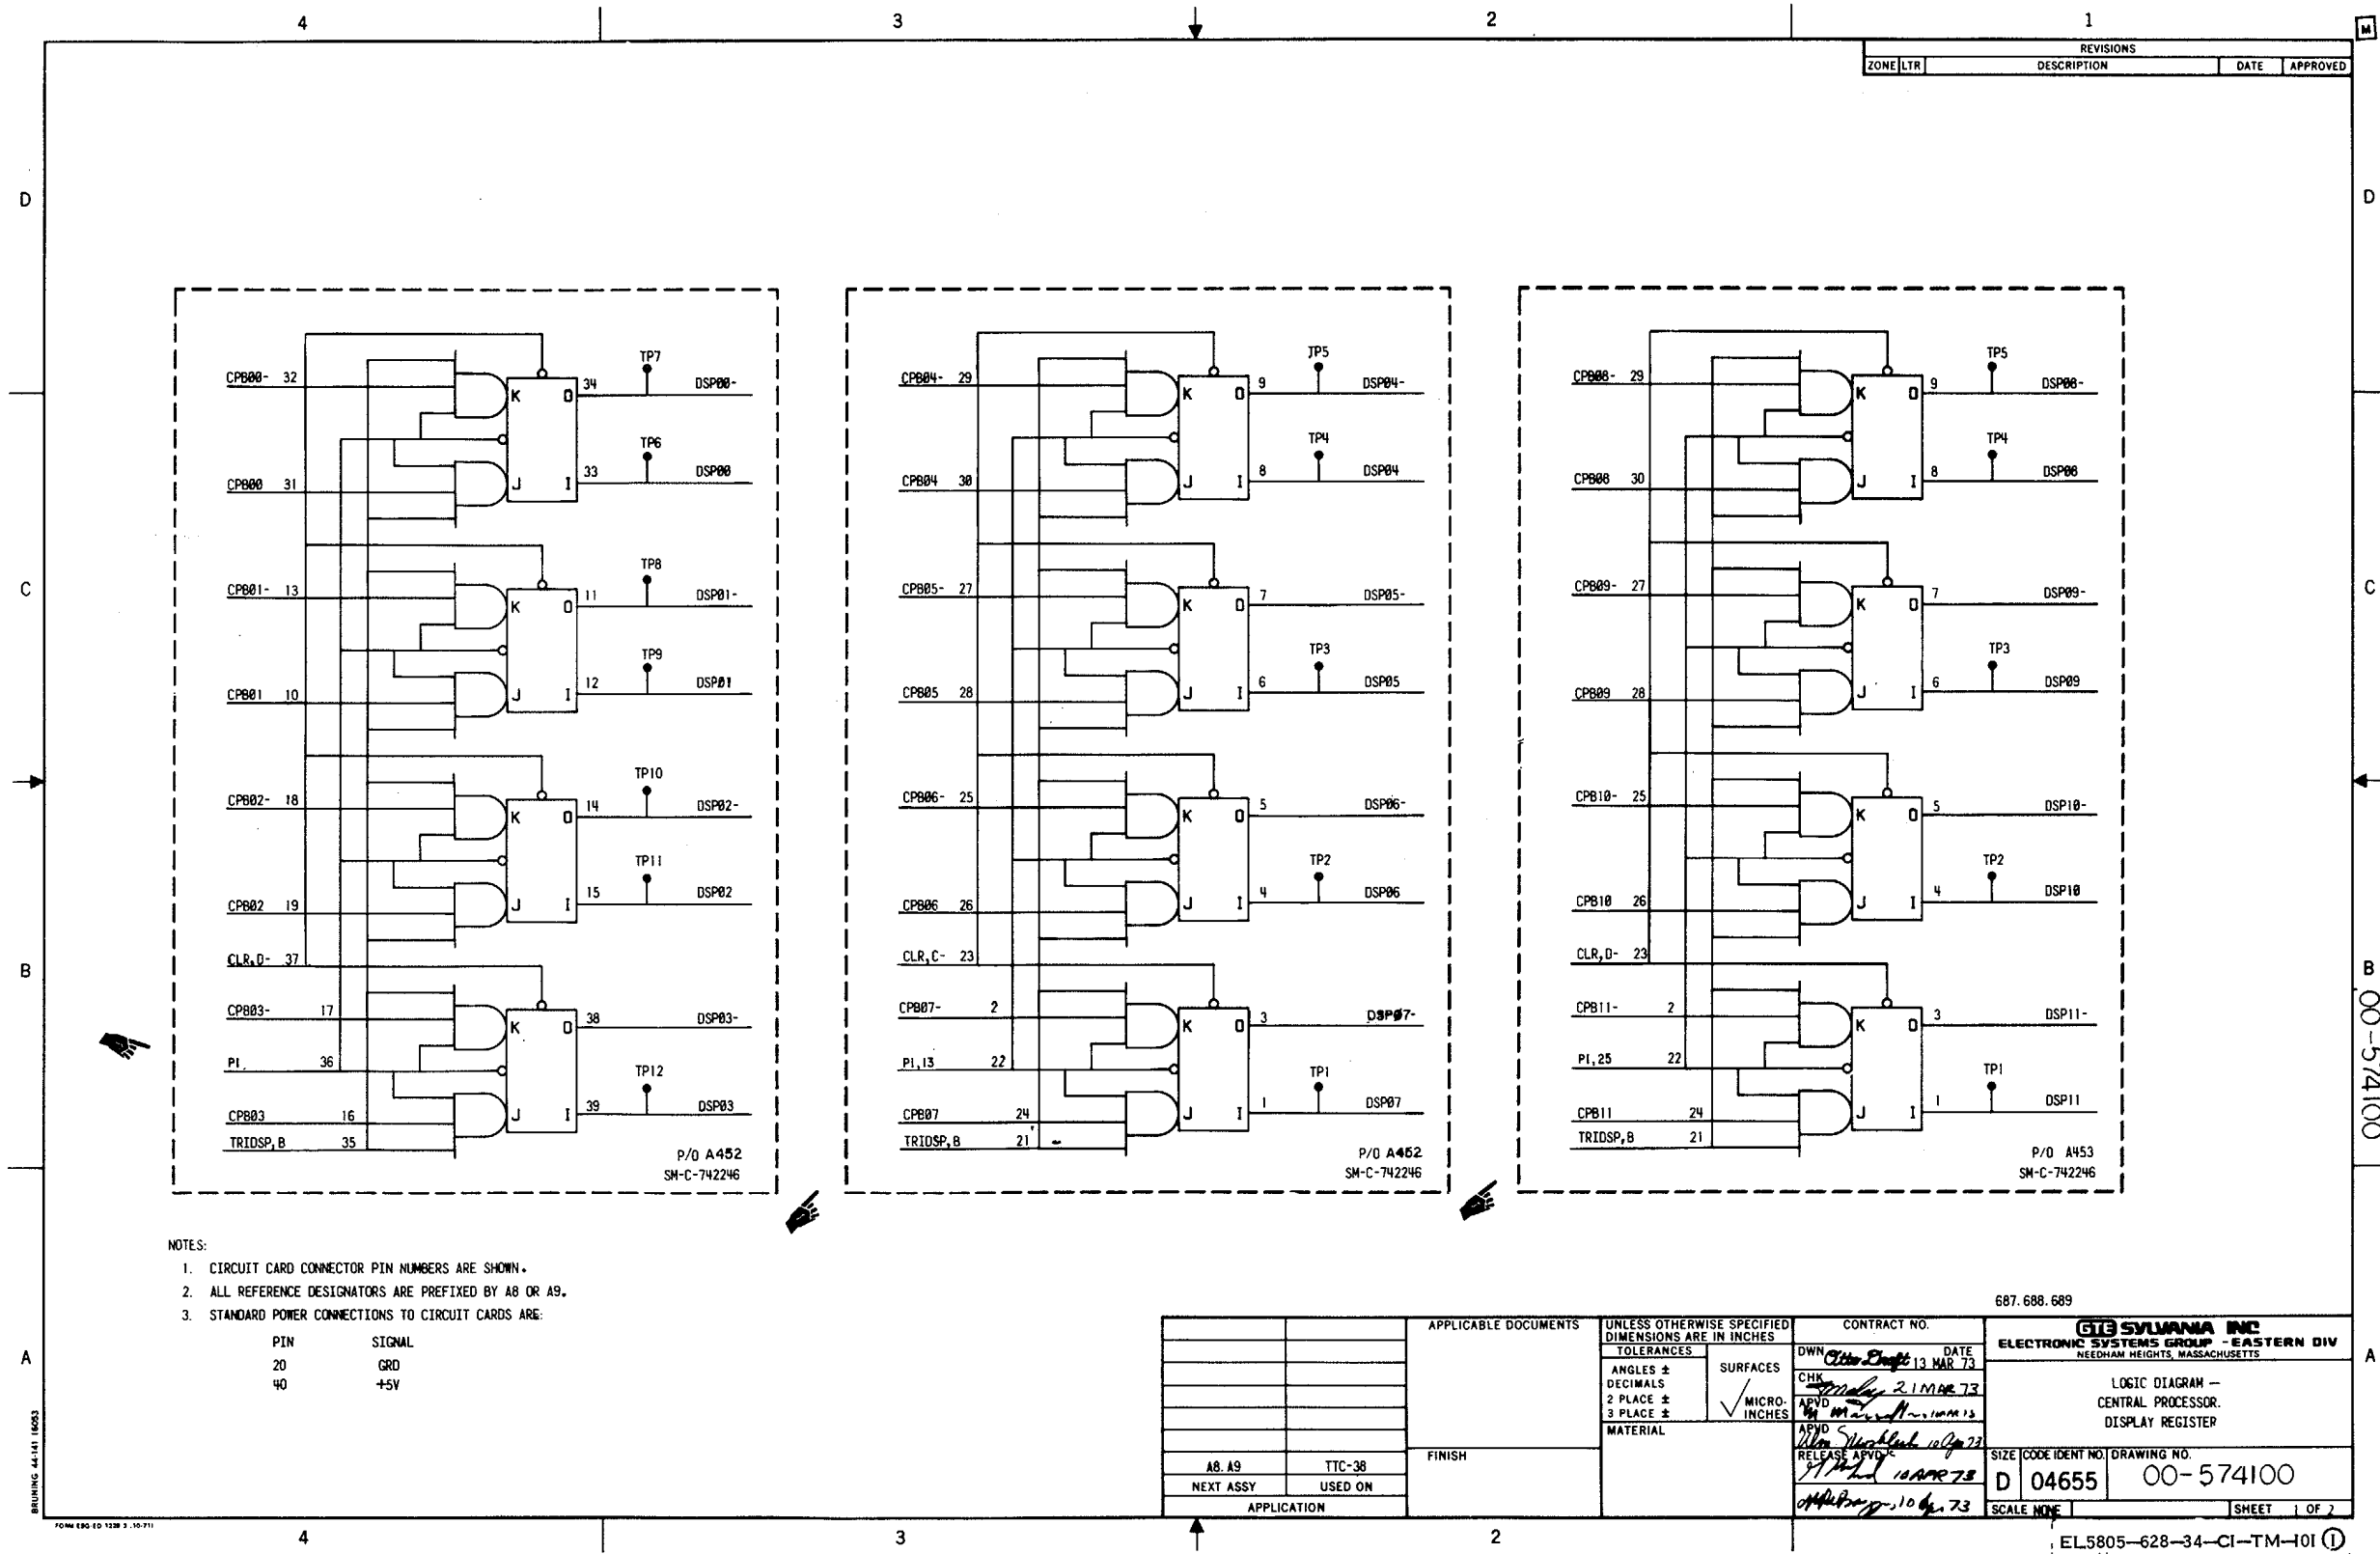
4 3 2 1

REVISIONS

| ZONE | LTR | DESCRIPTION | DATE | APPROVED |
|---|---|---|---|---|

D C B A

CPB00- 32
CPB00 31
CPB01- 13
CPB01 10
CPB02- 18
CPB02 19
CLR,D- 37
CPB03- 17
PI 36
CPB03 16
TRIDSP,B 35

K Q J I

TP7 34 DSP00-
TP6 33 DSP00
TP8 11 DSP01-
TP9 12 DSP01
TP10 14 DSP02-
TP11 15 DSP02
38 DSP03-
TP12 39 DSP03

P/O A452
SM-C-742246

CPB04- 29
CPB04 30
CPB05- 27
CPB05 28
CPB06- 25
CPB06 26
CLR,C- 23
CPB07- 2
PI,13 22
CPB07 24
TRIDSP,B 21

TP5 9 DSP04-
TP4 8 DSP04
7 DSP05-
TP3 6 DSP05
5 DSP06-
TP2 4 DSP06
3 DSP07-
TP1 1 DSP07

P/O A452
SM-C-742246

CPB08- 29
CPB08 30
CPB09- 27
CPB09 28
CPB10- 25
CPB10 26
CLR,D- 23
CPB11- 2
PI,25 22
CPB11 24
TRIDSP,B 21

TP5 9 DSP08-
TP4 8 DSP08
7 DSP09-
TP3 6 DSP09
5 DSP10-
TP2 4 DSP10
3 DSP11-
TP1 1 DSP11

P/O A453
SM-C-742246

NOTES:
1. CIRCUIT CARD CONNECTOR PIN NUMBERS ARE SHOWN.
2. ALL REFERENCE DESIGNATORS ARE PREFIXED BY A8 OR A9.
3. STANDARD POWER CONNECTIONS TO CIRCUIT CARDS ARE:

| PIN | SIGNAL |
|---|---|
| 20 | GRD |
| 40 | +5V |

687.688.689

| A8, A9 | TTC-38 |
|---|---|
| NEXT ASSY | USED ON |

APPLICATION

APPLICABLE DOCUMENTS
FINISH

UNLESS OTHERWISE SPECIFIED DIMENSIONS ARE IN INCHES
TOLERANCES
ANGLES ±
DECIMALS
2 PLACE ±
3 PLACE ±
SURFACES
MICRO-INCHES
MATERIAL

CONTRACT NO.
DWN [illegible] DATE 13 MAR 73
CHK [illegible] 21 MAR 73
APVD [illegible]
APVD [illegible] 10 Apr 73
RELEASE APVD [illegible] 10 APR 73
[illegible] 10 Apr 73

GTE SYLVANIA INC
ELECTRONIC SYSTEMS GROUP - EASTERN DIV
NEEDHAM HEIGHTS, MASSACHUSETTS

LOGIC DIAGRAM —
CENTRAL PROCESSOR.
DISPLAY REGISTER

SIZE D CODE IDENT NO. 04655 DRAWING NO. 00-574100
SCALE NONE SHEET 1 OF 2

00-574100

BRUNING 44-141 16053

EL5805—628—34—CI—TM—101 ①